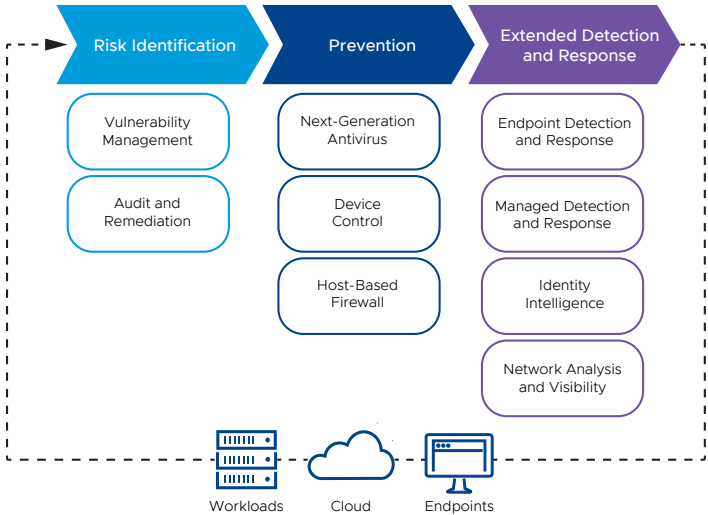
Risk Identification

Vulnerability Management

Audit and Remediation

Prevention

Next-Generation Antivirus

Device Control

Host-Based Firewall

Extended Detection and Response

Endpoint Detection and Response

Managed Detection and Response

Identity Intelligence

Network Analysis and Visibility

Workloads

Cloud

Endpoints